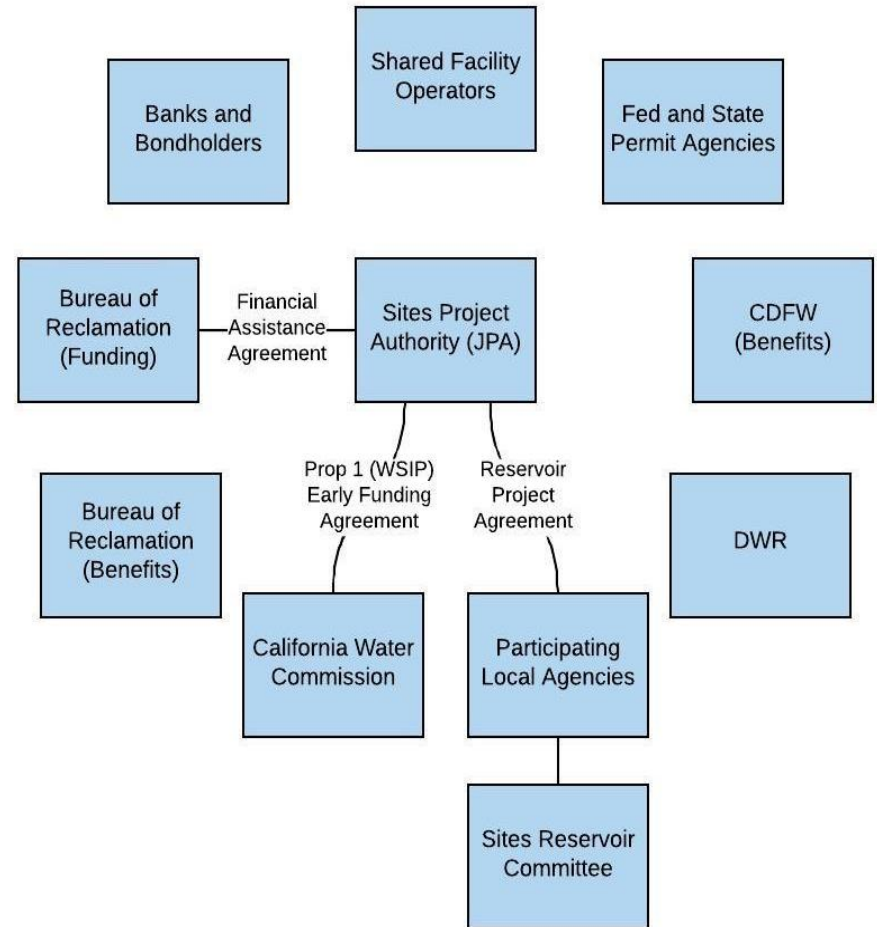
Banks and Bondholders

Shared Facility Operators

Fed and State Permit Agencies

Bureau of Reclamation (Funding)

Financial Assistance Agreement

Sites Project Authority (JPA)

CDFW (Benefits)

Bureau of Reclamation (Benefits)

Prop 1 (WSIP) Early Funding Agreement

Reservoir Project Agreement

DWR

California Water Commission

Participating Local Agencies

Sites Reservoir Committee